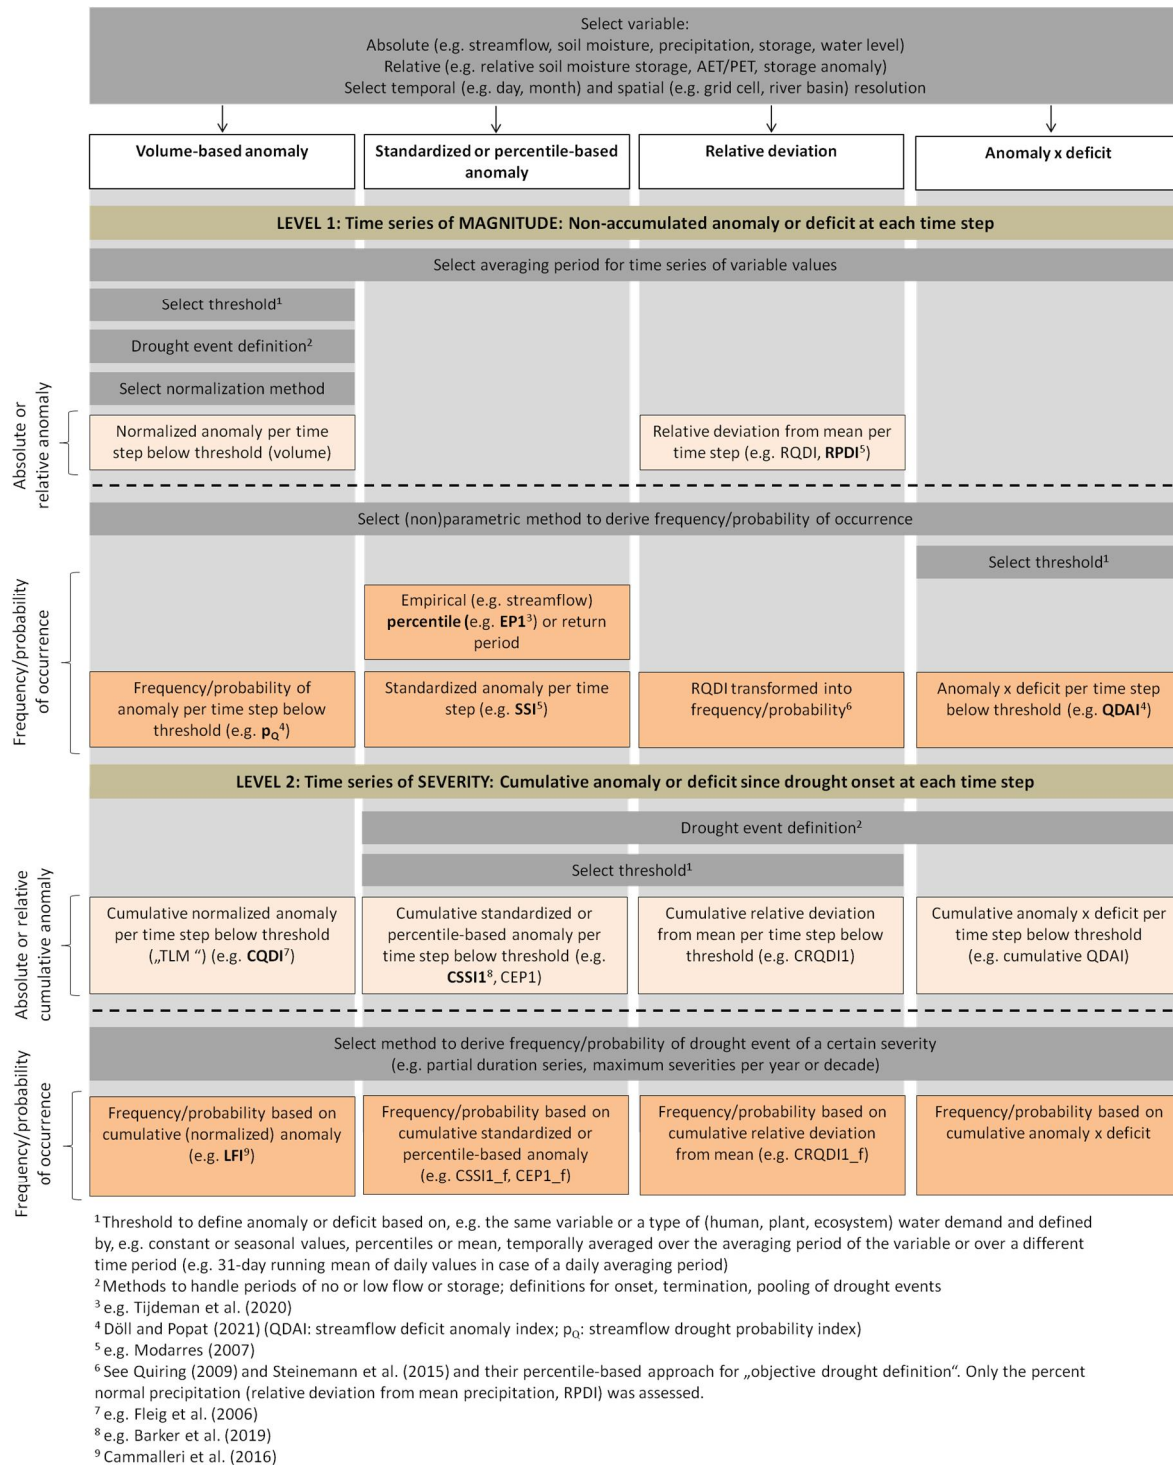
Select variable:
Absolute (e.g. streamflow, soil moisture, precipitation, storage, water level)
Relative (e.g. relative soil moisture storage, AET/PET, storage anomaly)
Select temporal (e.g. day, month) and spatial (e.g. grid cell, river basin) resolution

Volume-based anomaly

Standardized or percentile-based anomaly

Relative deviation

Anomaly x deficit

LEVEL 1: Time series of MAGNITUDE: Non-accumulated anomaly or deficit at each time step

Select averaging period for time series of variable values

Select threshold$^1$

Drought event definition$^2$

Select normalization method

Absolute or relative anomaly

Normalized anomaly per time step below threshold (volume)

Relative deviation from mean per time step (e.g. RQDI, **RPDI**$^5$)

Select (non)parametric method to derive frequency/probability of occurrence

Select threshold$^1$

Frequency/probability of occurrence

Empirical (e.g. streamflow) **percentile** (e.g. **EP1**$^3$) or return period

Frequency/probability of anomaly per time step below threshold (e.g. **p$_Q$**$^4$)

Standardized anomaly per time step (e.g. **SSI**$^5$)

RQDI transformed into frequency/probability$^6$

Anomaly x deficit per time step below threshold (e.g. **QDAI**$^4$)

LEVEL 2: Time series of SEVERITY: Cumulative anomaly or deficit since drought onset at each time step

Drought event definition$^2$

Select threshold$^1$

Absolute or relative cumulative anomaly

Cumulative normalized anomaly per time step below threshold („TLM ") (e.g. **CQDI**$^7$)

Cumulative standardized or percentile-based anomaly per time step below threshold (e.g. **CSSI1**$^8$, CEP1)

Cumulative relative deviation from mean per time step below threshold (e.g. CRQDI1)

Cumulative anomaly x deficit per time step below threshold (e.g. cumulative QDAI)

Select method to derive frequency/probability of drought event of a certain severity (e.g. partial duration series, maximum severities per year or decade)

Frequency/probability of occurrence

Frequency/probability based on cumulative (normalized) anomaly (e.g. **LFI**$^9$)

Frequency/probability based on cumulative standardized or percentile-based anomaly (e.g. CSSI1_f, CEP1_f)

Frequency/probability based on cumulative relative deviation from mean (e.g. CRQDI1_f)

Frequency/probability based on cumulative anomaly x deficit

$^1$Threshold to define anomaly or deficit based on, e.g. the same variable or a type of (human, plant, ecosystem) water demand and defined by, e.g. constant or seasonal values, percentiles or mean, temporally averaged over the averaging period of the variable or over a different time period (e.g. 31-day running mean of daily values in case of a daily averaging period)
$^2$Methods to handle periods of no or low flow or storage; definitions for onset, termination, pooling of drought events
$^3$e.g. Tijdeman et al. (2020)
$^4$Döll and Popat (2021) (QDAI: streamflow deficit anomaly index; p$_Q$: streamflow drought probability index)
$^5$e.g. Modarres (2007)
$^6$See Quiring (2009) and Steinemann et al. (2015) and their percentile-based approach for „objective drought definition". Only the percent normal precipitation (relative deviation from mean precipitation, RPDI) was assessed.
$^7$e.g. Fleig et al. (2006)
$^8$e.g. Barker et al. (2019)
$^9$Cammalleri et al. (2016)